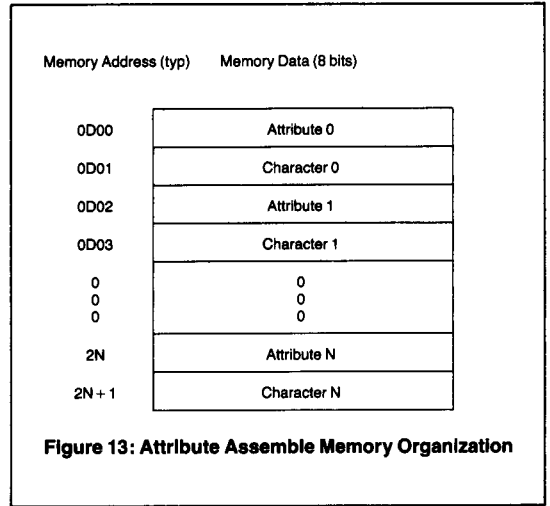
Memory Address (typ)  Memory Data (8 bits)

| Memory Address (typ) | Memory Data (8 bits) |
|---|---|
| 0D00 | Attribute 0 |
| 0D01 | Character 0 |
| 0D02 | Attribute 1 |
| 0D03 | Character 1 |
| 0<br>0<br>0 | 0<br>0<br>0 |
| 2N | Attribute N |
| 2N + 1 | Character N |

Figure 13: Attribute Assemble Memory Organization